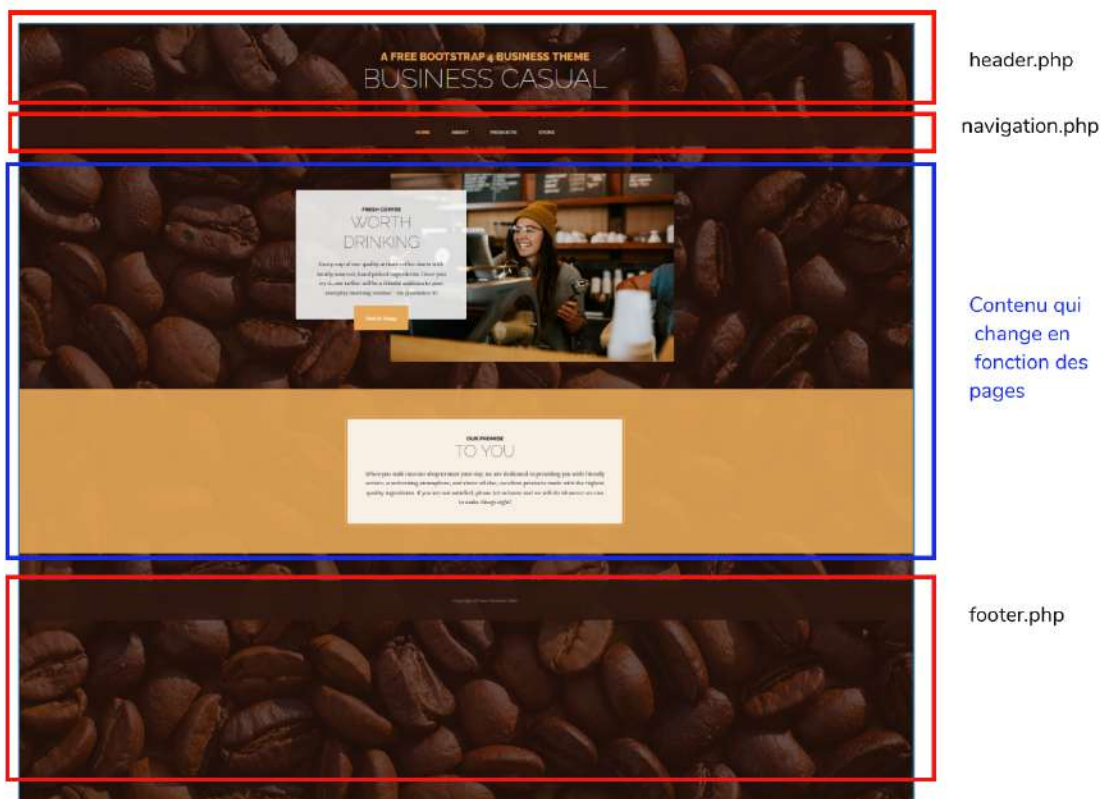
A FREE BOOTSTRAP 4 BUSINESS THEME
BUSINESS CASUAL

header.php

HOME ABOUT PRODUCTS STORE

navigation.php

FRESH COFFEE
WORTH DRINKING

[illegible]

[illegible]

Contenu qui change en fonction des pages

OUR PROMISE
TO YOU

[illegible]

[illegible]

footer.php